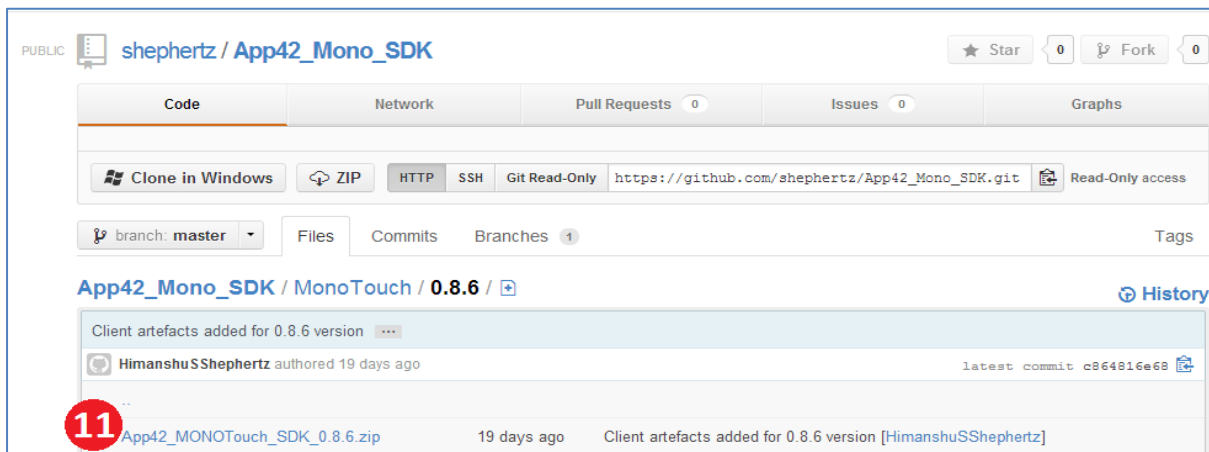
PUBLIC shephertz / App42_Mono_SDK

Star 0 Fork 0

Code Network Pull Requests 0 Issues 0 Graphs

Clone in Windows ZIP HTTP SSH Git Read-Only https://github.com/shephertz/App42_Mono_SDK.git Read-Only access

branch: master Files Commits Branches 1 Tags

App42_Mono_SDK / MonoTouch / 0.8.6 /

History

Client artefacts added for 0.8.6 version ···

HimanshuSShephertz authored 19 days ago latest commit c864816e68

..

11 App42_MONOTouch_SDK_0.8.6.zip 19 days ago Client artefacts added for 0.8.6 version [HimanshuSShephertz]